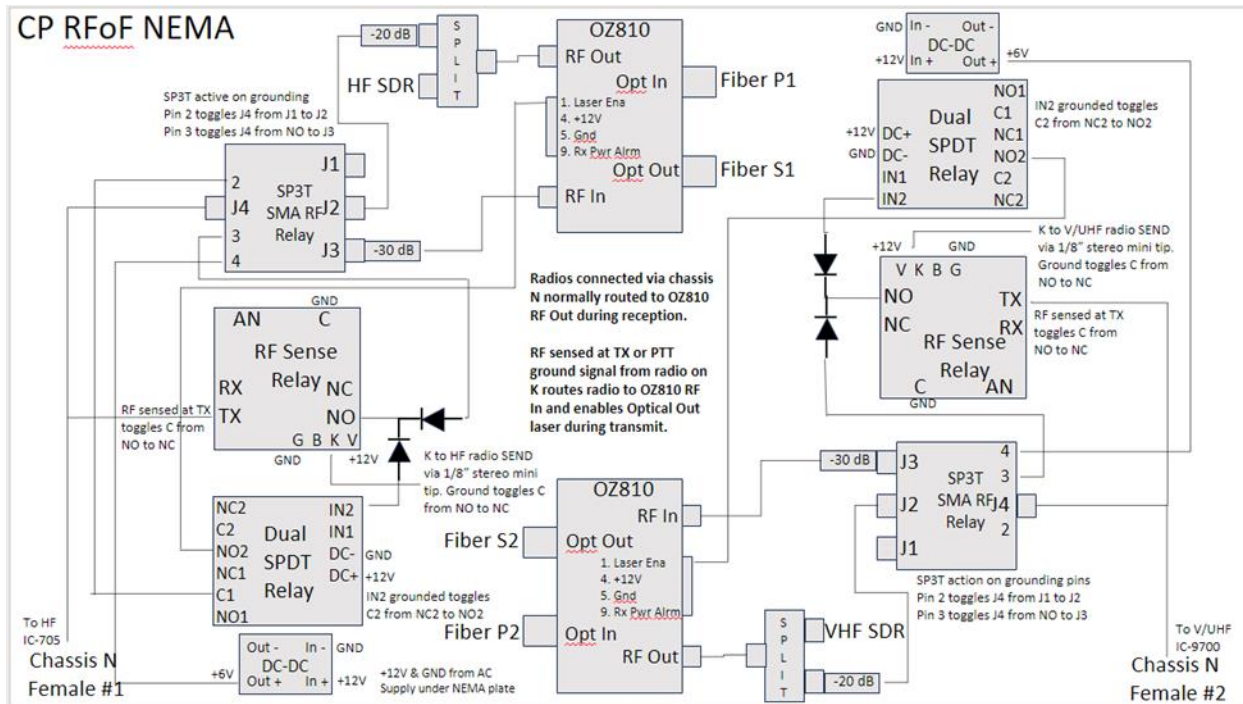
CP RFoF NEMA

-20 dB
S P L I T
HF SDR

OZ810
RF Out
Opt In
Fiber P1
1. Laser Ena
4. +12V
5. Gnd
9. Rx Pwr Alrm
Opt Out
Fiber S1
RF In

SP3T active on grounding
Pin 2 toggles J4 from J1 to J2
Pin 3 toggles J4 from NO to J3

2
J4
3
4
SP3T
SMA RF
Relay
J1
J2
J3
-30 dB

GND In - Out -
DC-DC
+12V In + Out +
+6V

+12V DC+
GND DC-
IN1
IN2
Dual
SPDT
Relay
NO1
C1
NC1
NO2
C2
NC2

IN2 grounded toggles C2 from NC2 to NO2

+12V GND
K to V/UHF radio SEND via 1/8" stereo mini tip. Ground toggles C from NO to NC

V K B G
NO
NC
TX
RX
RF Sense
Relay
C
AN
GND

RF sensed at TX toggles C from NO to NC

Radios connected via chassis N normally routed to OZ810 RF Out during reception.

RF sensed at TX or PTT ground signal from radio on K routes radio to OZ810 RF In and enables Optical Out laser during transmit.

GND
AN C
RF Sense
Relay
RX
TX
NC
NO
G B K V
GND
+12V

RF sensed at TX toggles C from NO to NC

K to HF radio SEND via 1/8" stereo mini tip. Ground toggles C from NO to NC

NC2
C2
NO2
NC1
C1
NO1
Dual
SPDT
Relay
IN2
IN1
DC-
DC+
GND
+12V

IN2 grounded toggles C2 from NC2 to NO2

To HF
IC-705
Chassis N
Female #1

Out - In - GND
DC-DC
+6V Out + In + +12V

+12V & GND from AC Supply under NEMA plate

OZ810
RF In
Fiber S2
Opt Out
1. Laser Ena
4. +12V
5. Gnd
9. Rx Pwr Alrm
Fiber P2
Opt In
RF Out

S P L I T
VHF SDR
-20 dB

-30 dB
J3
J2
J1
SP3T
SMA RF
Relay
4
3
J4
2

SP3T action on grounding pins
Pin 2 toggles J4 from J1 to J2
Pin 3 toggles J4 from NO to J3

To V/UHF
IC-9700
Chassis N
Female #2